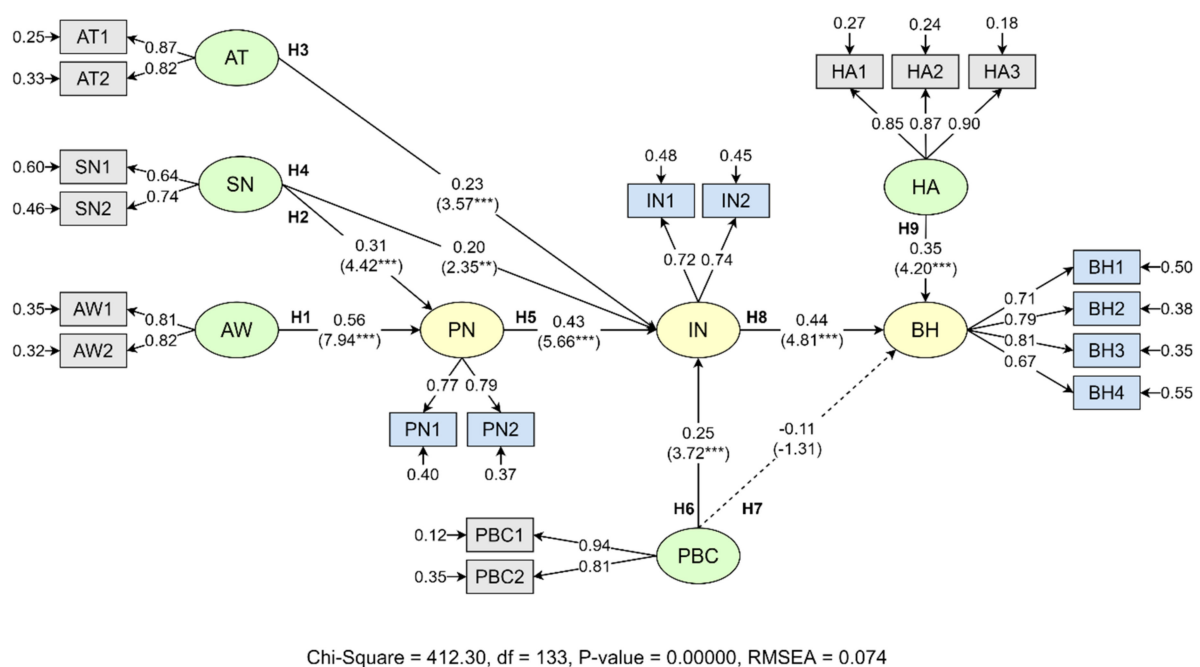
0.25 AT1 0.87
0.33 AT2 0.82
AT
H3

0.27 0.24 0.18
HA1 HA2 HA3
0.85 0.87 0.90
HA

0.60 SN1 0.64
0.46 SN2 0.74
SN
H4
H2

0.23
(3.57***)

0.48 0.45
IN1 IN2

0.31
(4.42***)

0.20
(2.35**)

0.72 0.74

H9
0.35
(4.20***)

BH1 0.50
BH2 0.38
BH3 0.35
BH4 0.55
0.71
0.79
0.81
0.67

0.35 AW1 0.81
0.32 AW2 0.82
AW
H1
0.56
(7.94***)
PN
H5
0.43
(5.66***)
IN
H8
0.44
(4.81***)
BH

0.77 0.79
PN1 PN2
0.40 0.37

0.25
(3.72***)

-0.11
(-1.31)

H6 H7

0.12 PBC1 0.94
0.35 PBC2 0.81
PBC

Chi-Square = 412.30, df = 133, P-value = 0.00000, RMSEA = 0.074